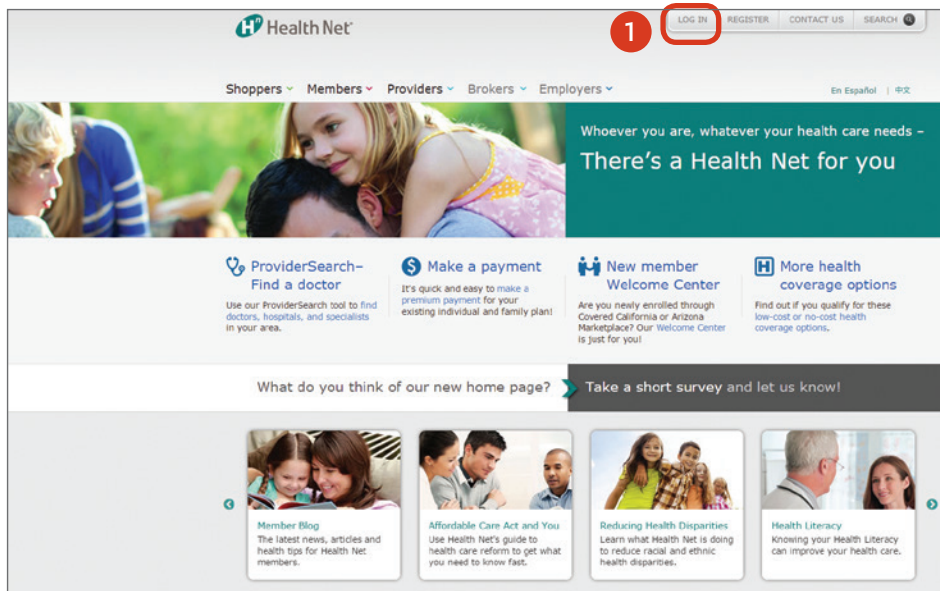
Health Net

1

LOG IN | REGISTER | CONTACT US | SEARCH

Shoppers Members Providers Brokers Employers

En Español | 中文

Whoever you are, whatever your health care needs – There's a Health Net for you

ProviderSearch– Find a doctor
Use our ProviderSearch tool to find doctors, hospitals, and specialists in your area.

Make a payment
It's quick and easy to make a premium payment for your existing individual and family plan!

New member Welcome Center
Are you newly enrolled through Covered California or Arizona Marketplace? Our Welcome Center is just for you!

More health coverage options
Find out if you qualify for these low-cost or no-cost health coverage options.

What do you think of our new home page? Take a short survey and let us know!

Member Blog
The latest news, articles and health tips for Health Net members.

Affordable Care Act and You
Use Health Net's guide to health care reform to get what you need to know fast.

Reducing Health Disparities
Learn what Health Net is doing to reduce racial and ethnic health disparities.

Health Literacy
Knowing your Health Literacy can improve your health care.